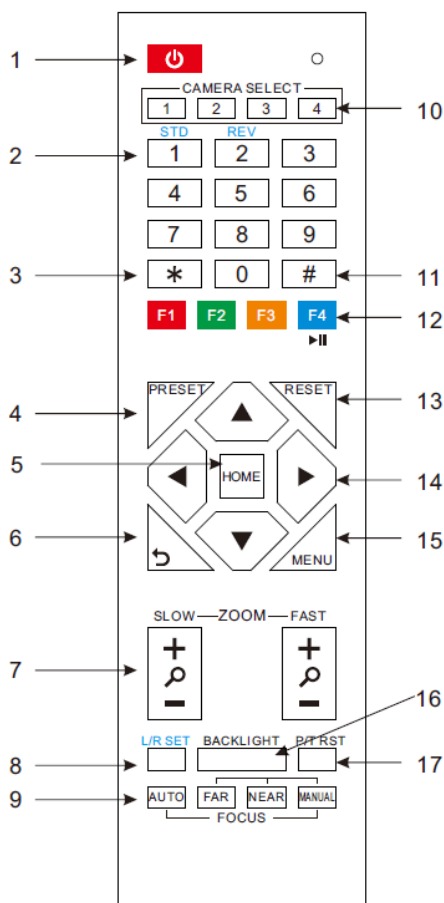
1

CAMERA SELECT

1 2 3 4

10

STD REV

2

1 2 3

4 5 6

7 8 9

3

∗ 0 #

11

F1 F2 F3 F4

12

▶II

PRESET

RESET

4

13

5

HOME

14

6

15

MENU

SLOW —ZOOM— FAST

7

+

−

+

−

16

L/R SET BACKLIGHT P/T RST

8

17

9

AUTO FAR NEAR MANUAL

FOCUS